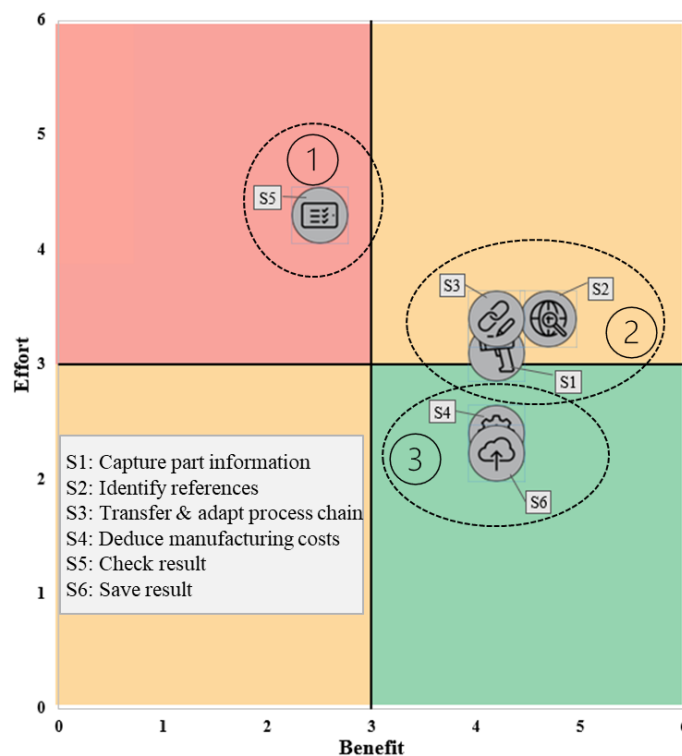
6
5
4
3
2
1
0
Effort

0 1 2 3 4 5 6
Benefit

1
S5
S3
S2
2
S1
S4
3
S6

S1: Capture part information
S2: Identify references
S3: Transfer & adapt process chain
S4: Deduce manufacturing costs
S5: Check result
S6: Save result